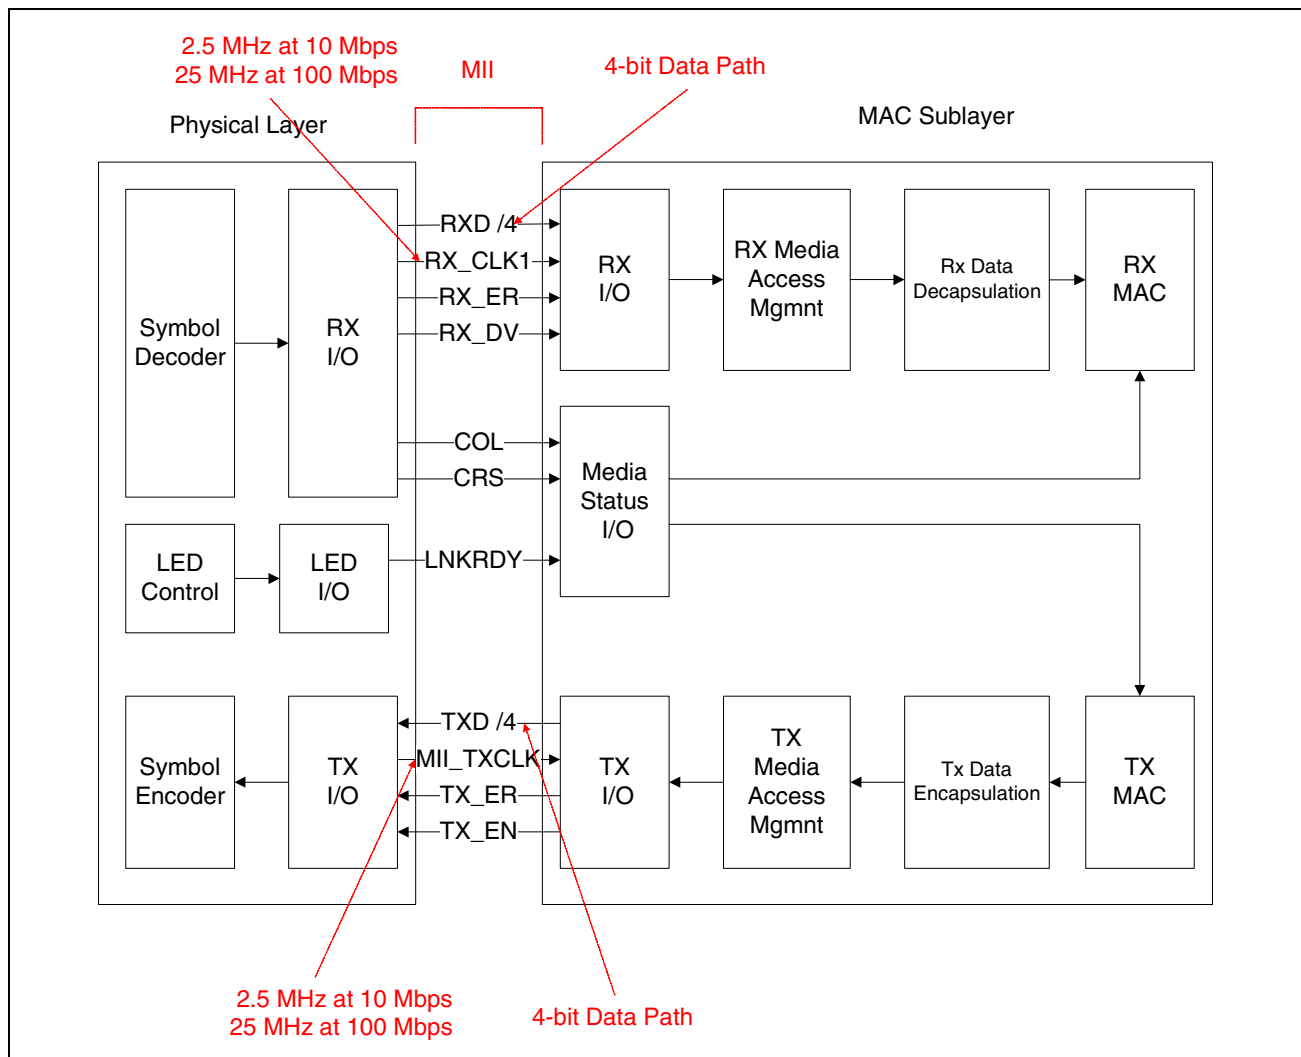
2.5 MHz at 10 Mbps
25 MHz at 100 Mbps

MII

4-bit Data Path

Physical Layer

MAC Sublayer

Symbol Decoder

RX I/O

RXD /4

RX_CLK1

RX_ER

RX_DV

RX I/O

RX Media Access Mgmnt

Rx Data Decapsulation

RX MAC

COL

CRS

Media Status I/O

LED Control

LED I/O

LNKRDY

Symbol Encoder

TX I/O

TXD /4

MII_TXCLK

TX_ER

TX_EN

TX I/O

TX Media Access Mgmnt

Tx Data Encapsulation

TX MAC

2.5 MHz at 10 Mbps
25 MHz at 100 Mbps

4-bit Data Path